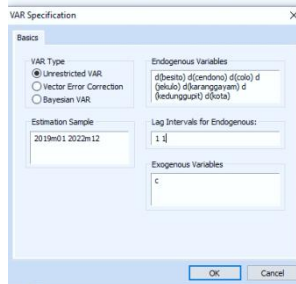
VAR Specification

X

Basics

VAR Type
Unrestricted VAR
Vector Error Correction
Bayesian VAR

Endogenous Variables
d(besito) d(cendono) d(colo) d (jekulo) d(karanggayam) d (kedunggupit) d(kota)

Estimation Sample
2019m01 2022m12

Lag Intervals for Endogenous:
1 1

Exogenous Variables
c

OK

Cancel